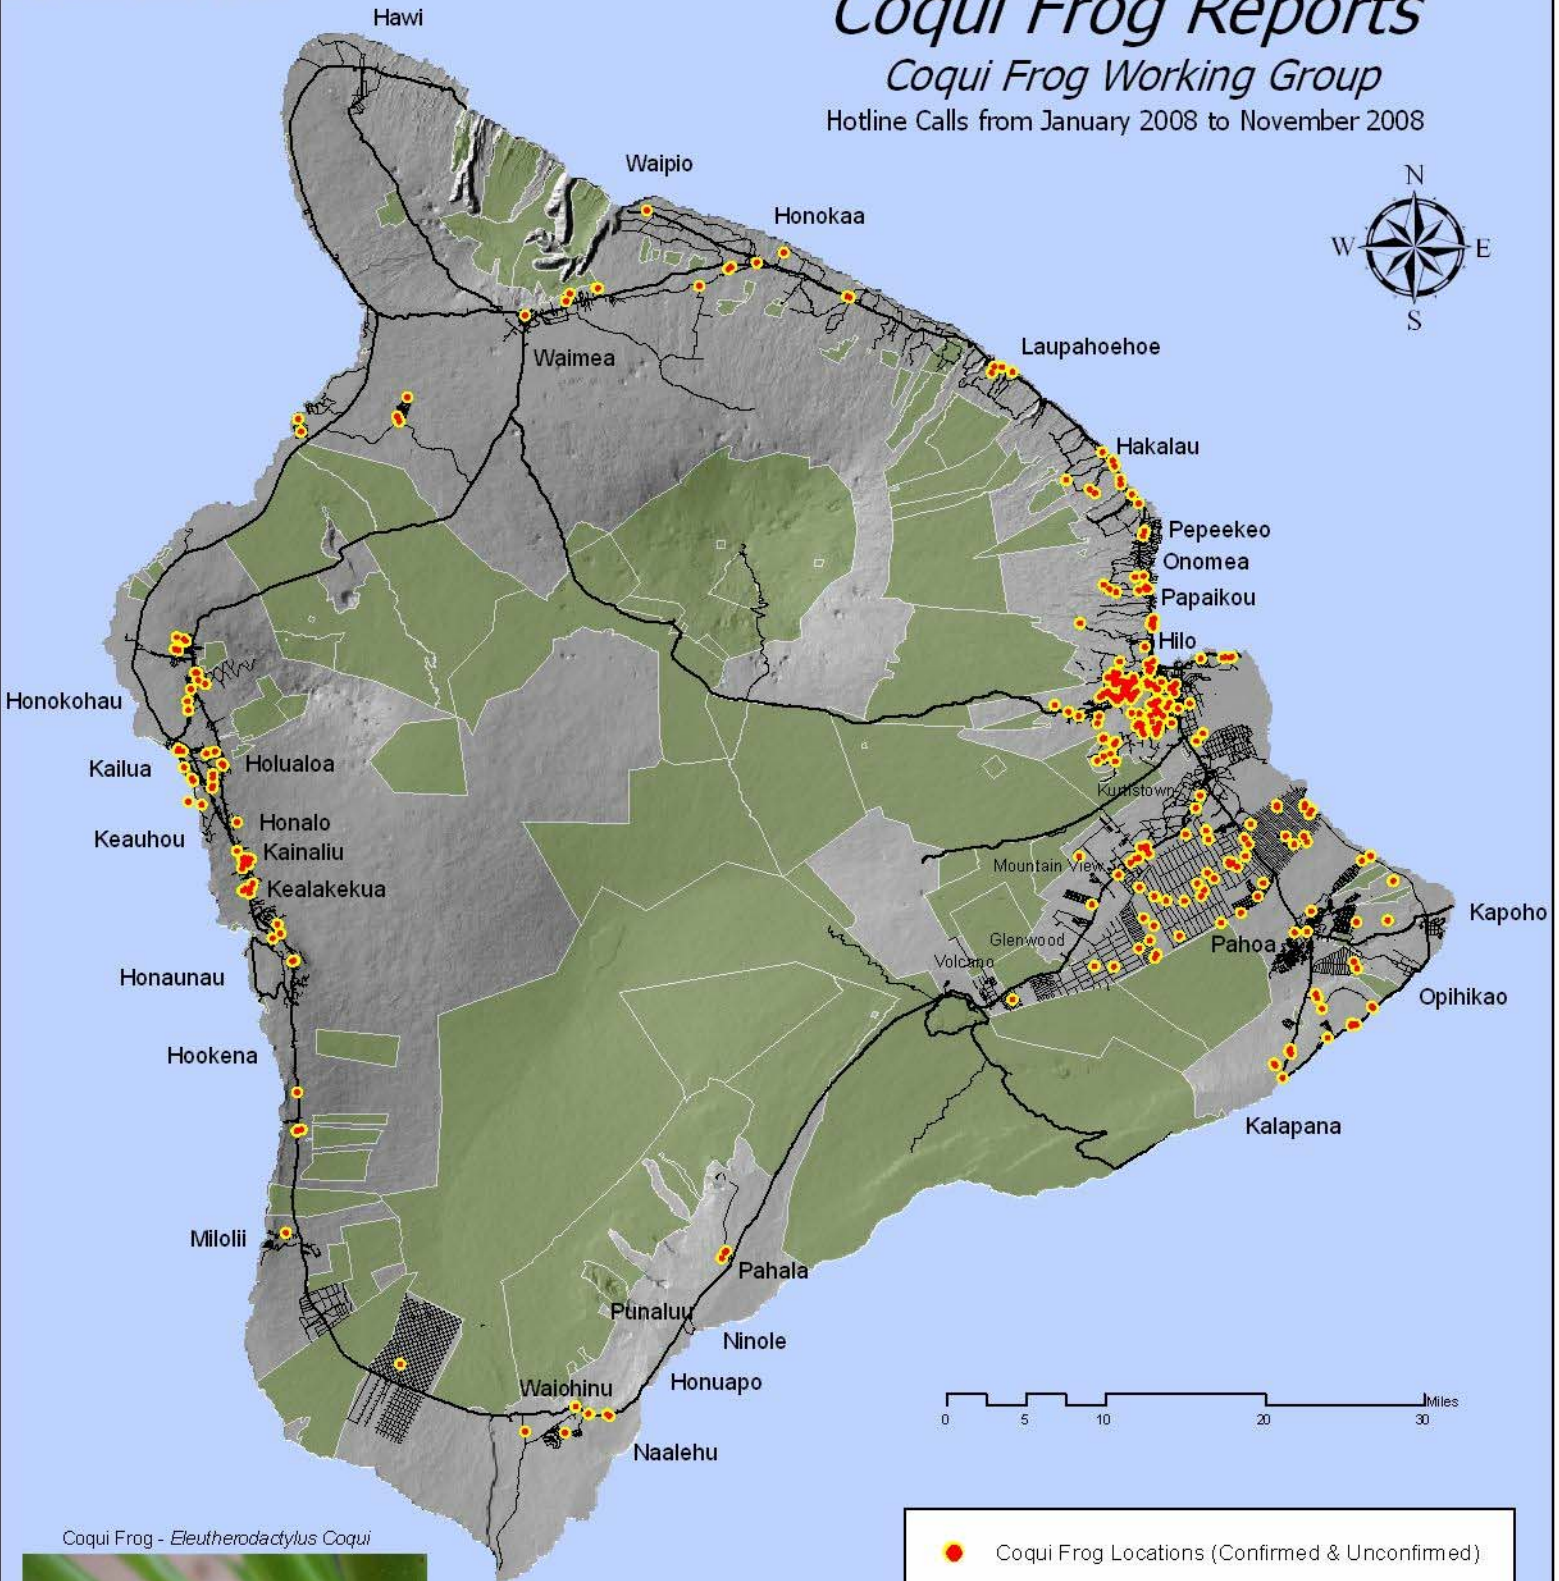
Coqui Frog Reports
Coqui Frog Working Group
Hotline Calls from January 2008 to November 2008

N
W
E
S

Hawi
Waipio
Honokaa
Waimea
Laupahoehoe
Hakalau
Pepeekeo
Onomea
Papaikou
Hilo
Honokohau
Kailua
Holualoa
Keauhou
Honalo
Kainaliu
Kealakekua
Kurtistown
Mountain View
Glenwood
Volcano
Pahoa
Kapoho
Opihikao
Kalapana
Honaunau
Hookena
Milolii
Pahala
Punaluu
Ninole
Honuapo
Waiohinu
Naalehu

0 5 10 20 30 Miles

Coqui Frog - Eleutherodactylus Coqui

Coqui Frog Locations (Confirmed & Unconfirmed)